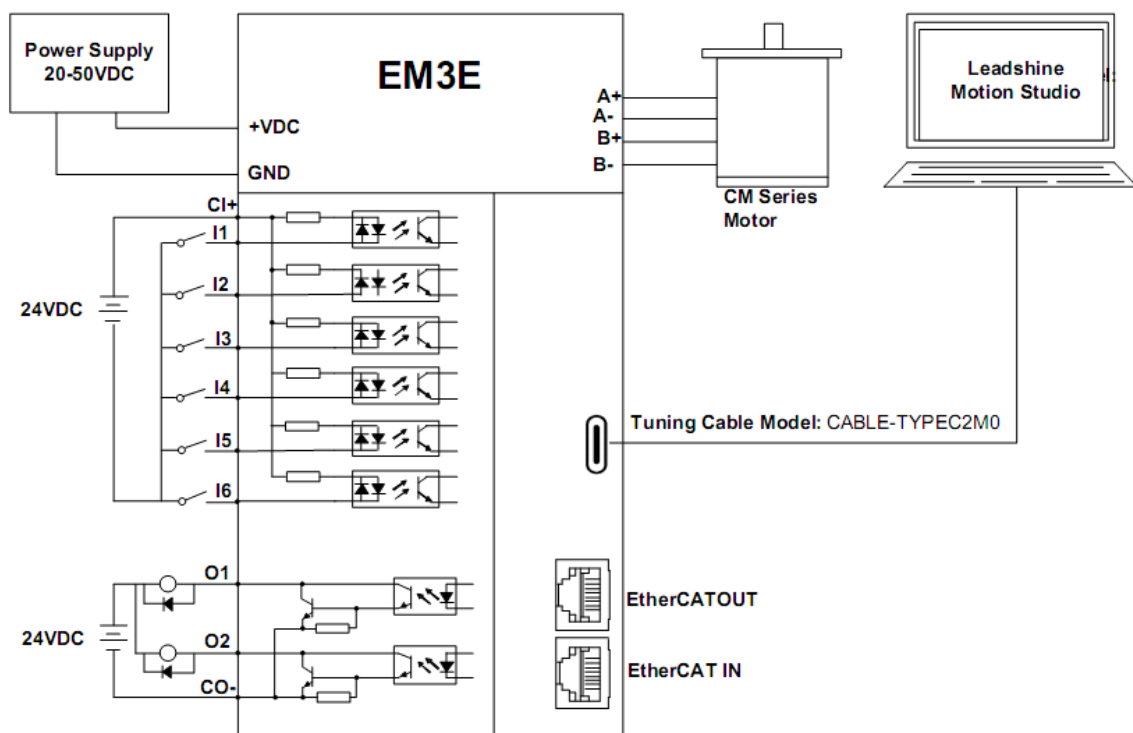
Power Supply
20-50VDC

EM3E

+VDC

GND

A+
A-
B+
B-

CM Series
Motor

Leadshine
Motion Studio

CI+
I1
I2
I3
I4
I5
I6

24VDC

Tuning Cable Model: CABLE-TYPEC2M0

O1
O2
CO-

24VDC

EtherCATOUT

EtherCAT IN